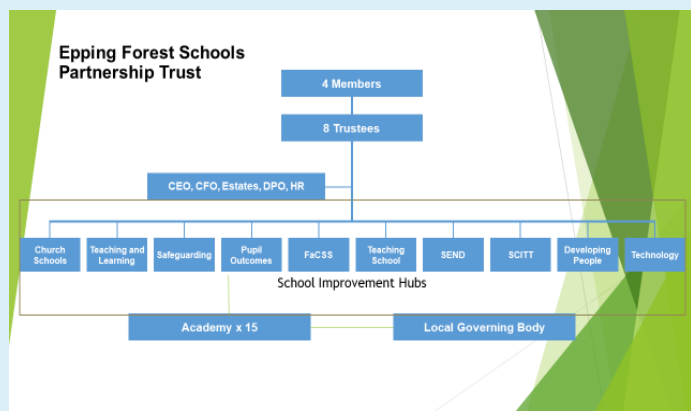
Epping Forest Schools Partnership Trust

4 Members

8 Trustees

CEO, CFO, Estates, DPO, HR

Church Schools

Teaching and Learning

Safeguarding

Pupil Outcomes

FaCSS

Teaching School

SEND

SCITT

Developing People

Technology

School Improvement Hubs

Academy x 15

Local Governing Body